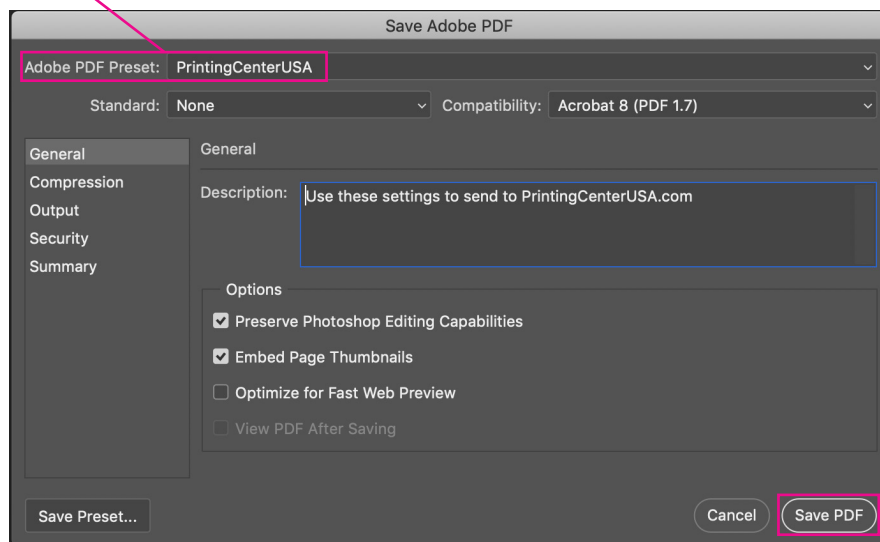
Save Adobe PDF

Adobe PDF Preset: PrintingCenterUSA

Standard: None

Compatibility: Acrobat 8 (PDF 1.7)

General
Compression
Output
Security
Summary

General

Description: Use these settings to send to PrintingCenterUSA.com

Options

Preserve Photoshop Editing Capabilities

Embed Page Thumbnails

Optimize for Fast Web Preview

View PDF After Saving

Save Preset...

Cancel

Save PDF